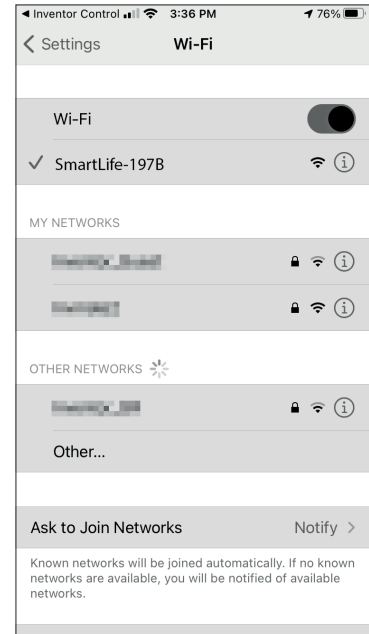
◀ Inventor Control 3:36 PM 76%

< Settings Wi-Fi

Wi-Fi

✓ SmartLife-197B

MY NETWORKS

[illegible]

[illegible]

OTHER NETWORKS

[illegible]

Other...

Ask to Join Networks Notify >

Known networks will be joined automatically. If no known networks are available, you will be notified of available networks.